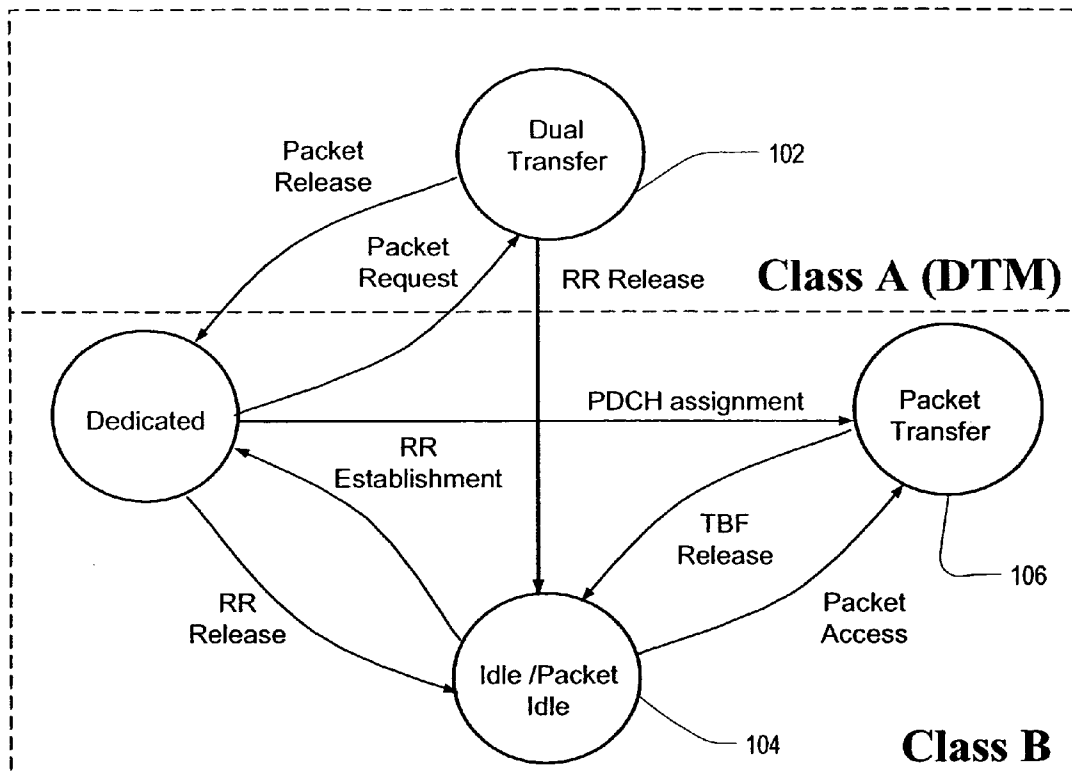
Dual Transfer

102

Packet Release

Packet Request

RR Release

Class A (DTM)

Dedicated

PDCH assignment

Packet Transfer

RR Establishment

TBF Release

106

RR Release

Packet Access

Idle /Packet Idle

104

Class B